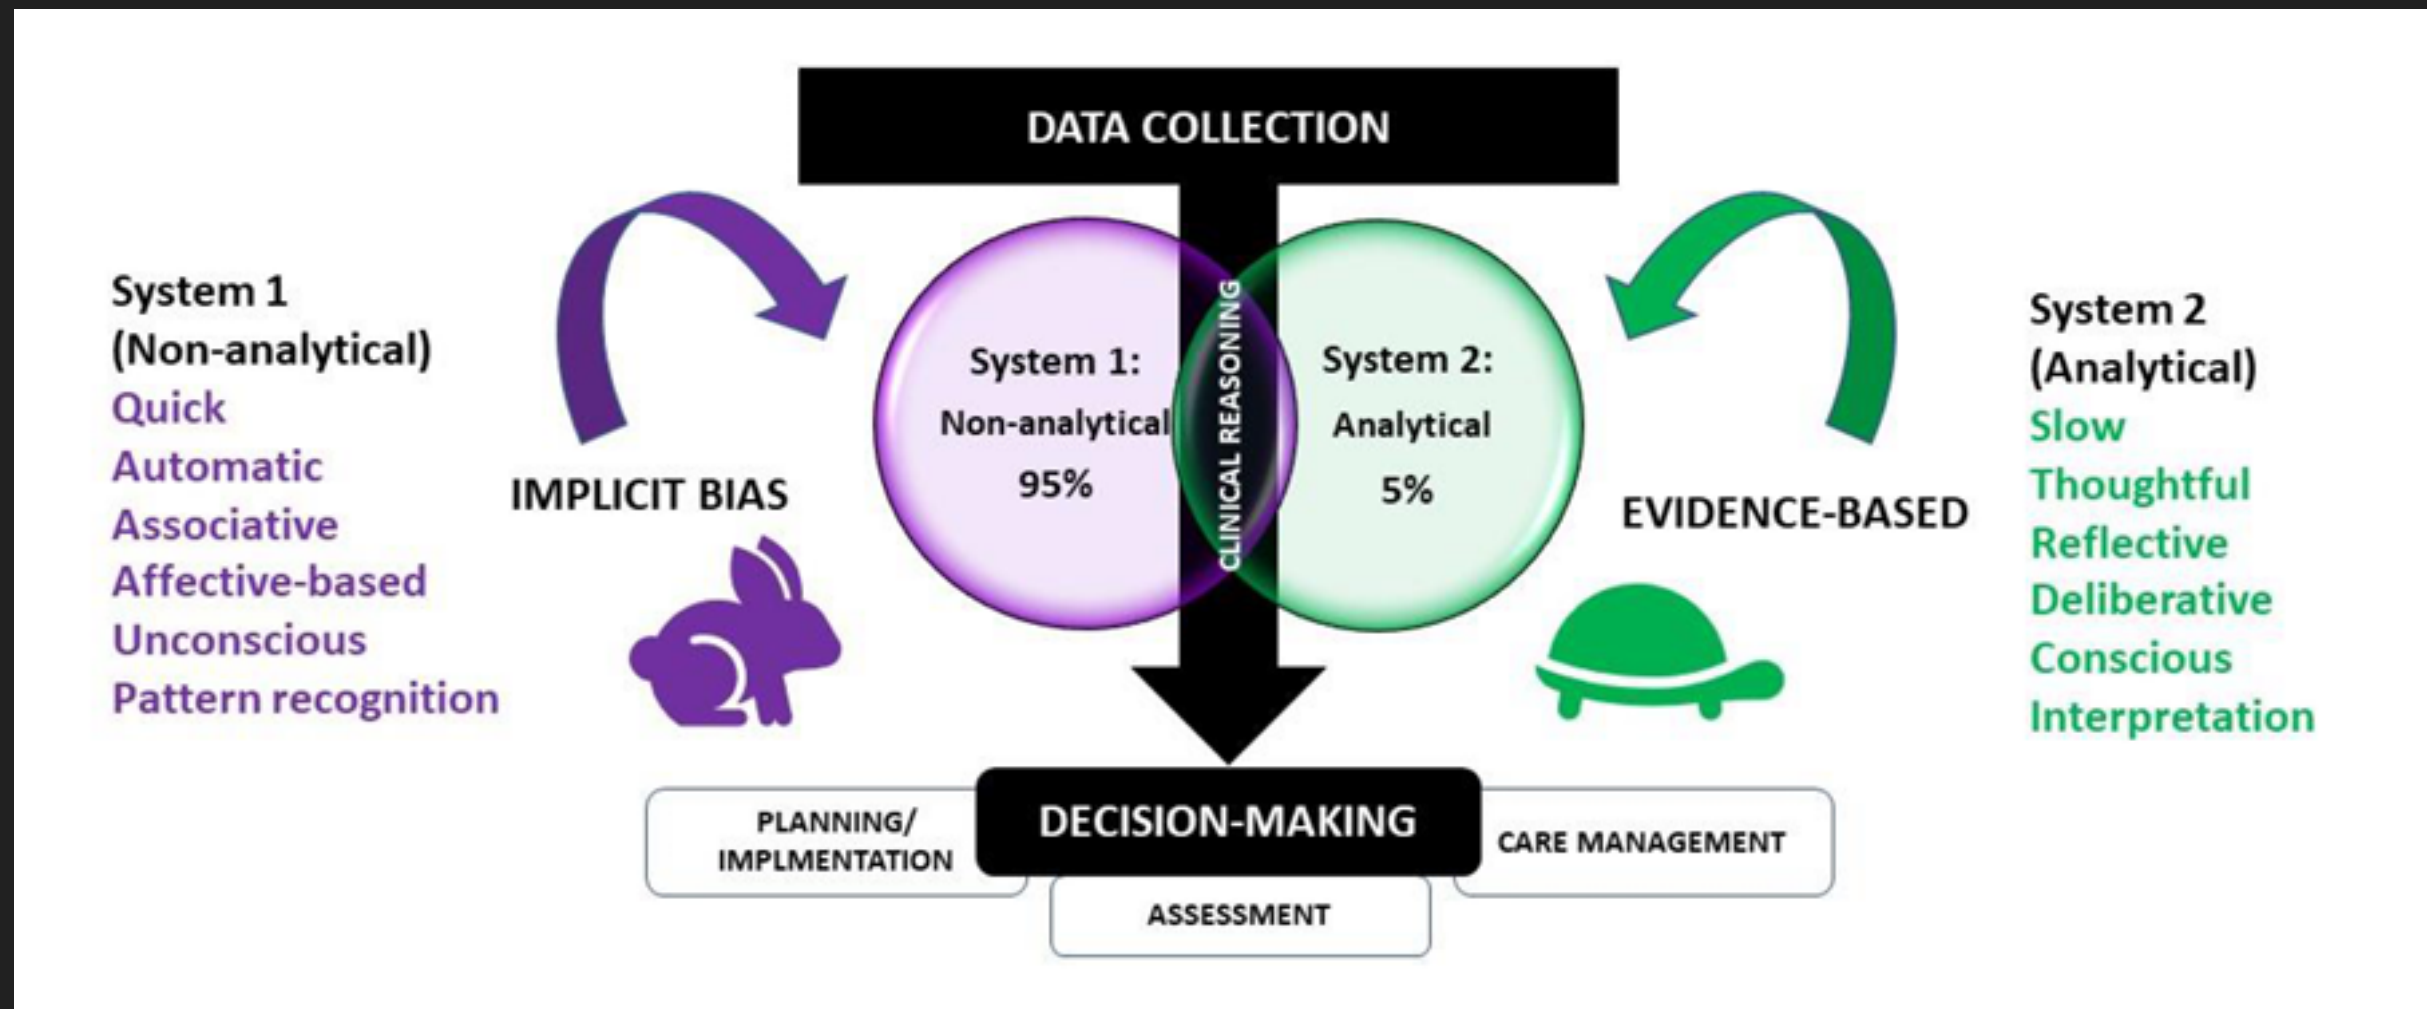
DATA COLLECTION

System 1
(Non-analytical)
Quick
Automatic
Associative
Affective-based
Unconscious
Pattern recognition

IMPLICIT BIAS

System 1:
Non-analytical
95%

CLINICAL REASONING

System 2:
Analytical
5%

EVIDENCE-BASED

System 2
(Analytical)
Slow
Thoughtful
Reflective
Deliberative
Conscious
Interpretation

PLANNING/
IMPLMENTATION

DECISION-MAKING

CARE MANAGEMENT

ASSESSMENT